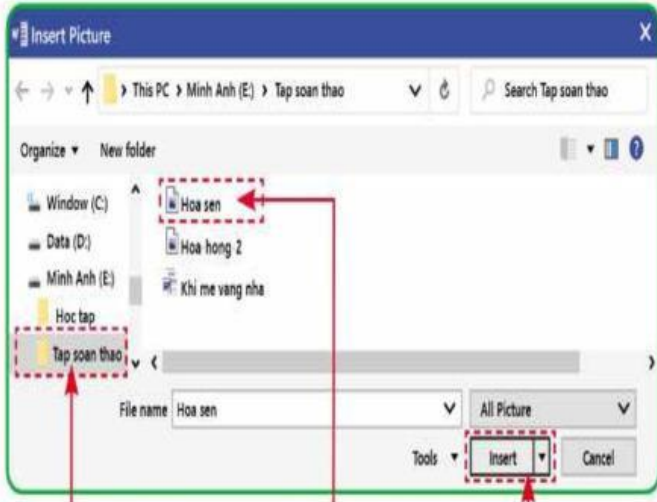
Insert Picture

X

This PC › Minh Anh (E:) › Tap soan thao

Search Tap soan thao

Organize ▾ New folder

Window (C:)

Data (D:)

Minh Anh (E:)

Hoc tap

Tap soan thao

Hoa sen

Hoa hong 2

Khi me vang nha

File name Hoa sen

All Picture

Tools ▾

Insert

Cancel